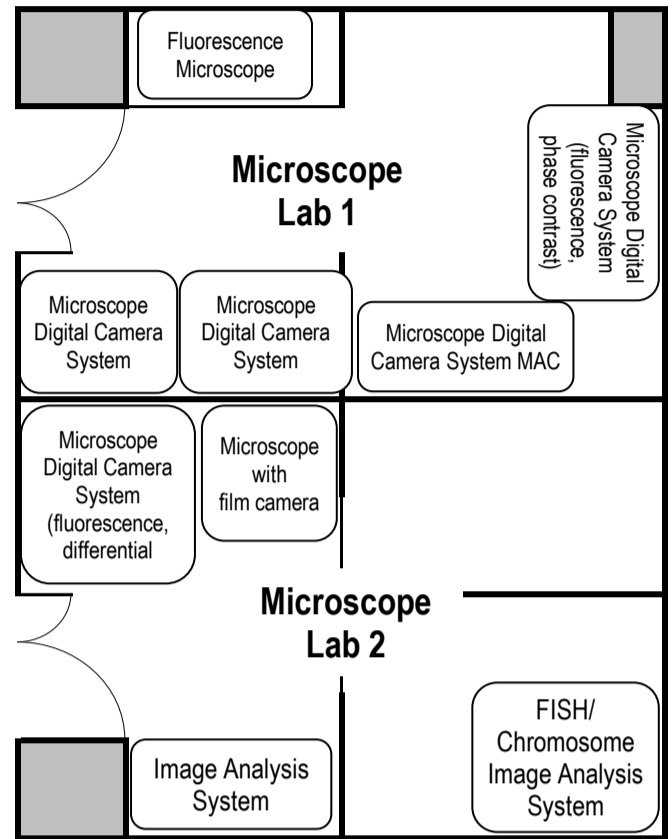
Fluorescence Microscope

Microscope Lab 1

Microscope Digital Camera System (fluorescence, phase contrast)

Microscope Digital Camera System

Microscope Digital Camera System

Microscope Digital Camera System MAC

Microscope Digital Camera System (fluorescence, differential

Microscope with film camera

Microscope Lab 2

Image Analysis System

FISH/ Chromosome Image Analysis System